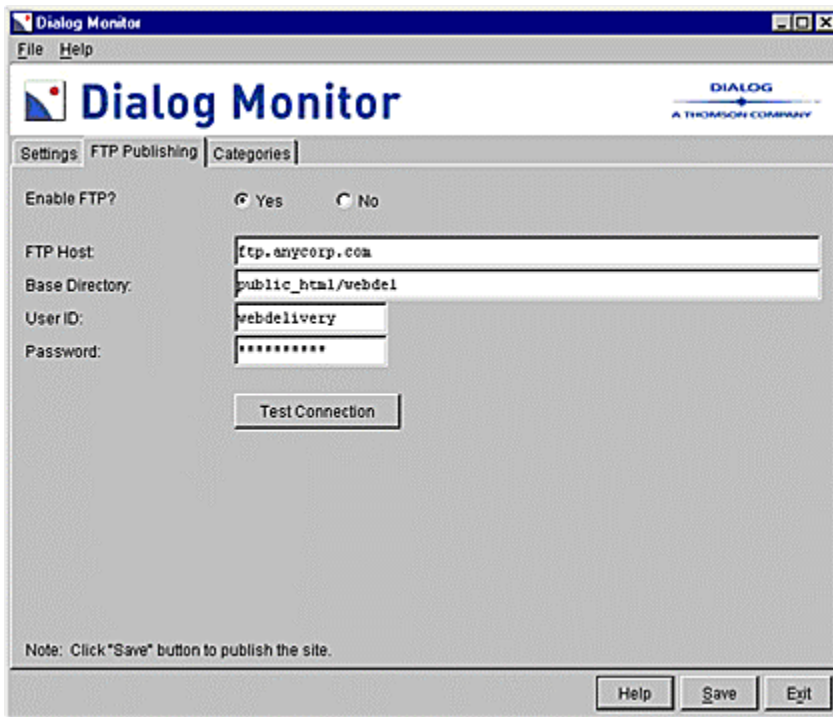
Dialog Monitor

File Help

Dialog Monitor

DIALOG
A THOMSON COMPANY

Settings | FTP Publishing | Categories

Enable FTP? Yes No

FTP Host: ftp.anycorp.com

Base Directory: public_html/webdel

User ID: webdelivery

Password: ***********

Test Connection

Note: Click "Save" button to publish the site.

Help Save Exit